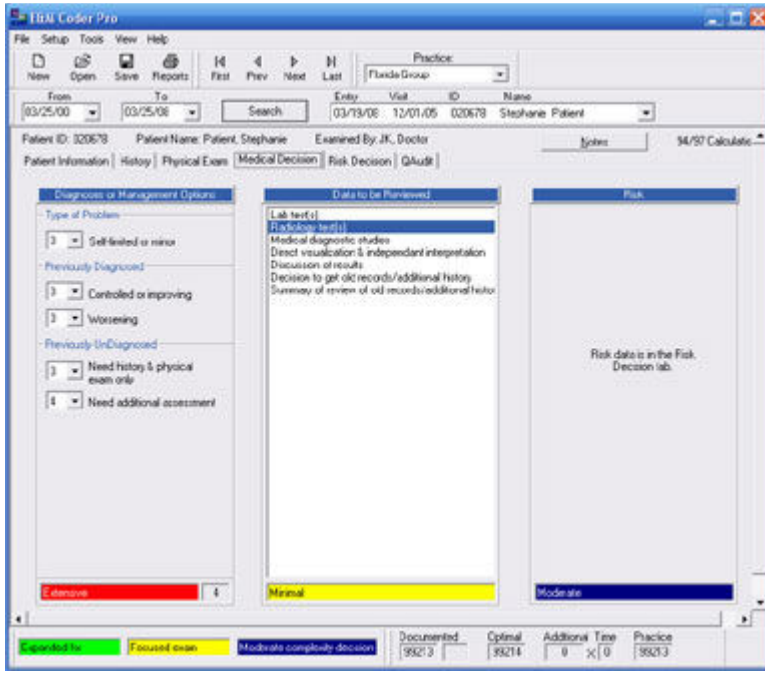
E&M Coder Pro

File Setup Tools View Help

New Open Save Reports First Prev Next Last

Practice:
Florida Group

From
03/25/00
To
03/25/08
Search

Entry 03/19/08
Visit 12/01/05
ID 020678
Name Stephanie Patient

Patient ID: 020678 Patient Name: Patient, Stephanie Examined By: JK, Doctor

Notes

94/97 Calculatio

Patient Information | History | Physical Exam | Medical Decision | Risk Decision | QAudit

Diagnoses or Management Options

Type of Problem

3 Self-limited or minor

Previously Diagnosed

3 Controlled or improving

3 Worsening

Previously UnDiagnosed

3 Need history & physical exam only

4 Need additional assessment

Extensive 4

Data to be Reviewed

Lab test(s)
Radiology test(s)
Medical diagnostic studies
Direct visualization & independant interpretation
Discussion of results
Decision to get old records/additional history
Summary of review of old records/additional histor

Minimal

Risk

Risk data is in the Risk Decision tab.

Moderate

Expanded hx

Focused exam

Moderate complexity decision

Documented
99213

Optimal
99214

Additional Time
0 X 0

Practice
99213